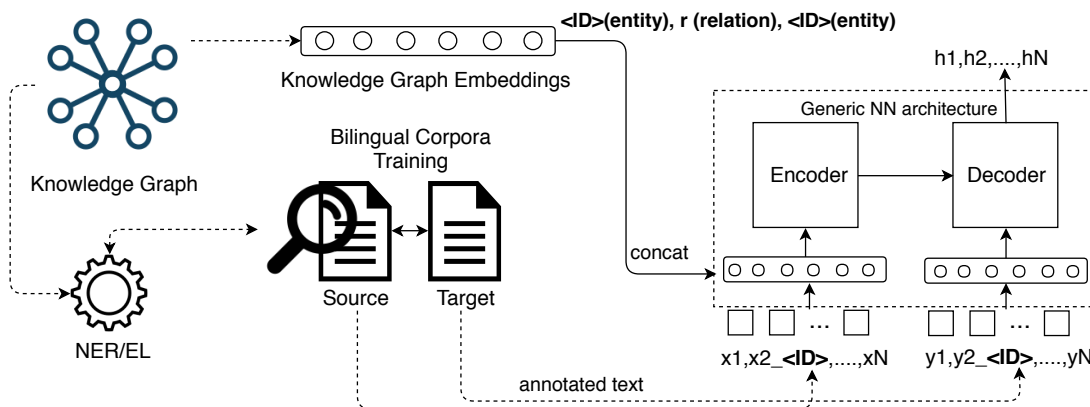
<ID>(entity), r (relation), <ID>(entity)

Knowledge Graph Embeddings

h1,h2,....,hN

Generic NN architecture

Knowledge Graph

Bilingual Corpora Training

Encoder

Decoder

concat

Source

Target

NER/EL

...

...

x1,x2_<ID>,....,xN

y1,y2_<ID>,....,yN

annotated text